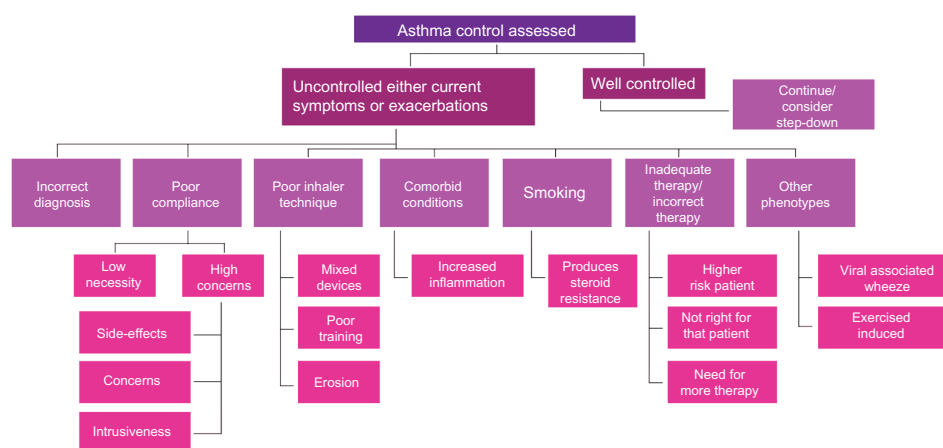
Asthma control assessed

Uncontrolled either current symptoms or exacerbations

Well controlled

Continue/ consider step-down

Incorrect diagnosis

Poor compliance

Low necessity

High concerns

Side-effects

Concerns

Intrusiveness

Poor inhaler technique

Mixed devices

Poor training

Erosion

Comorbid conditions

Increased inflammation

Smoking

Produces steroid resistance

Inadequate therapy/ incorrect therapy

Higher risk patient

Not right for that patient

Need for more therapy

Other phenotypes

Viral associated wheeze

Exercised induced